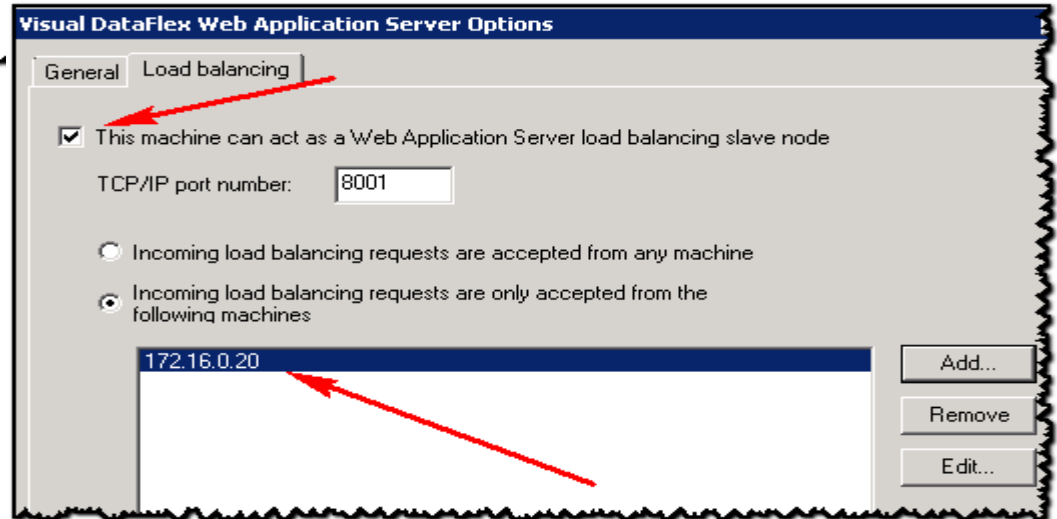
Visual DataFlex Web Application Server Options

General
Load balancing

This machine can act as a Web Application Server load balancing slave node

TCP/IP port number: 8001

Incoming load balancing requests are accepted from any machine

Incoming load balancing requests are only accepted from the following machines

172.16.0.20

Add...

Remove

Edit...